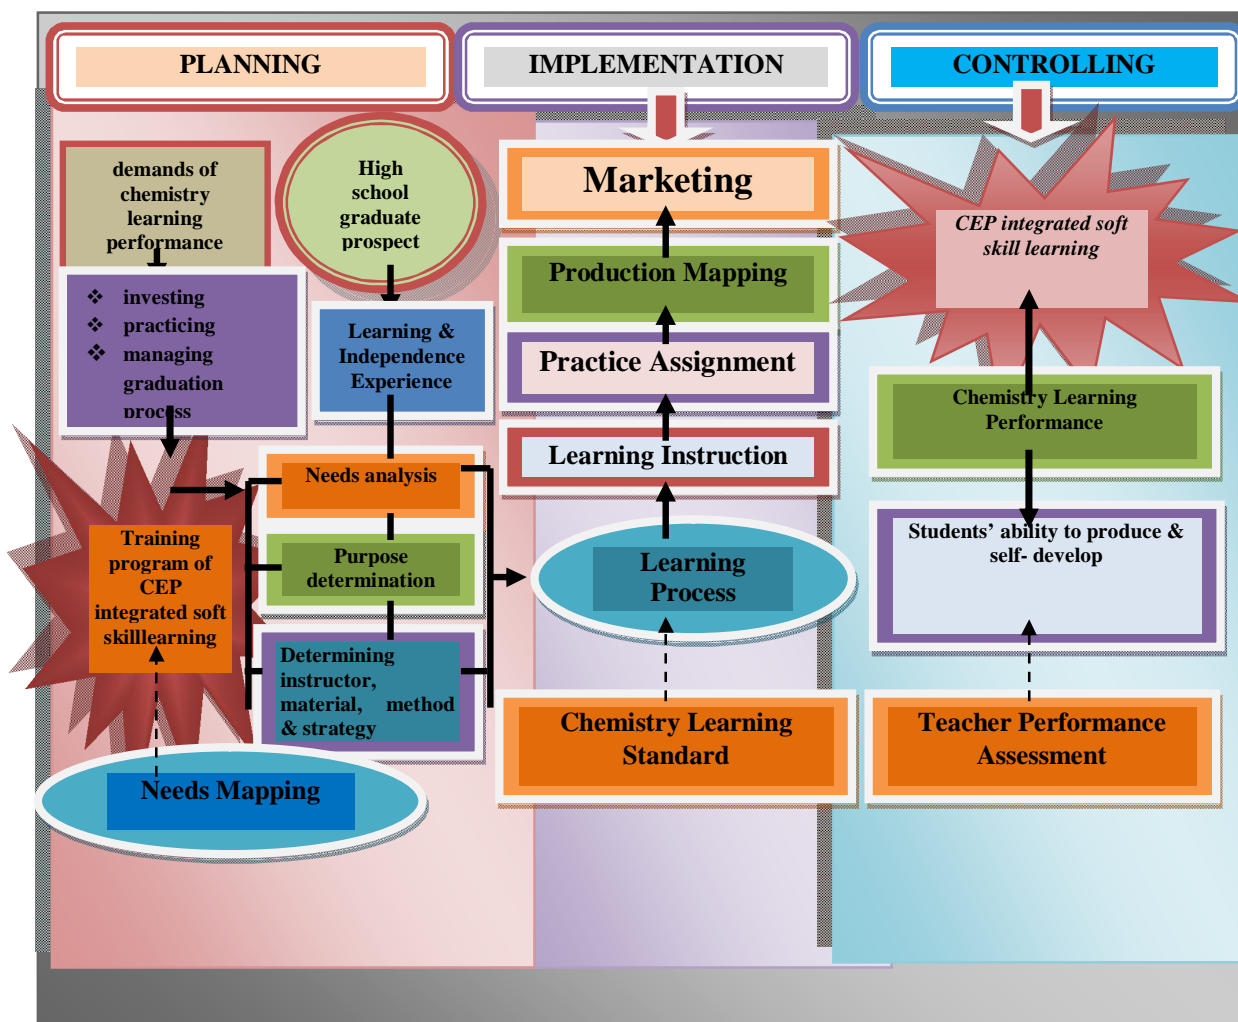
PLANNING

IMPLEMENTATION

CONTROLLING

demands of chemistry learning performance

High school graduate prospect

❖ investing
❖ practicing
❖ managing graduation process

Learning & Independence Experience

Needs analysis

Training program of CEP integrated soft skilllearning

Purpose determination

Determining instructor, material, method & strategy

Needs Mapping

Marketing

Production Mapping

Practice Assignment

Learning Instruction

Learning Process

Chemistry Learning Standard

CEP integrated soft skill learning

Chemistry Learning Performance

Students' ability to produce & self- develop

Teacher Performance Assessment